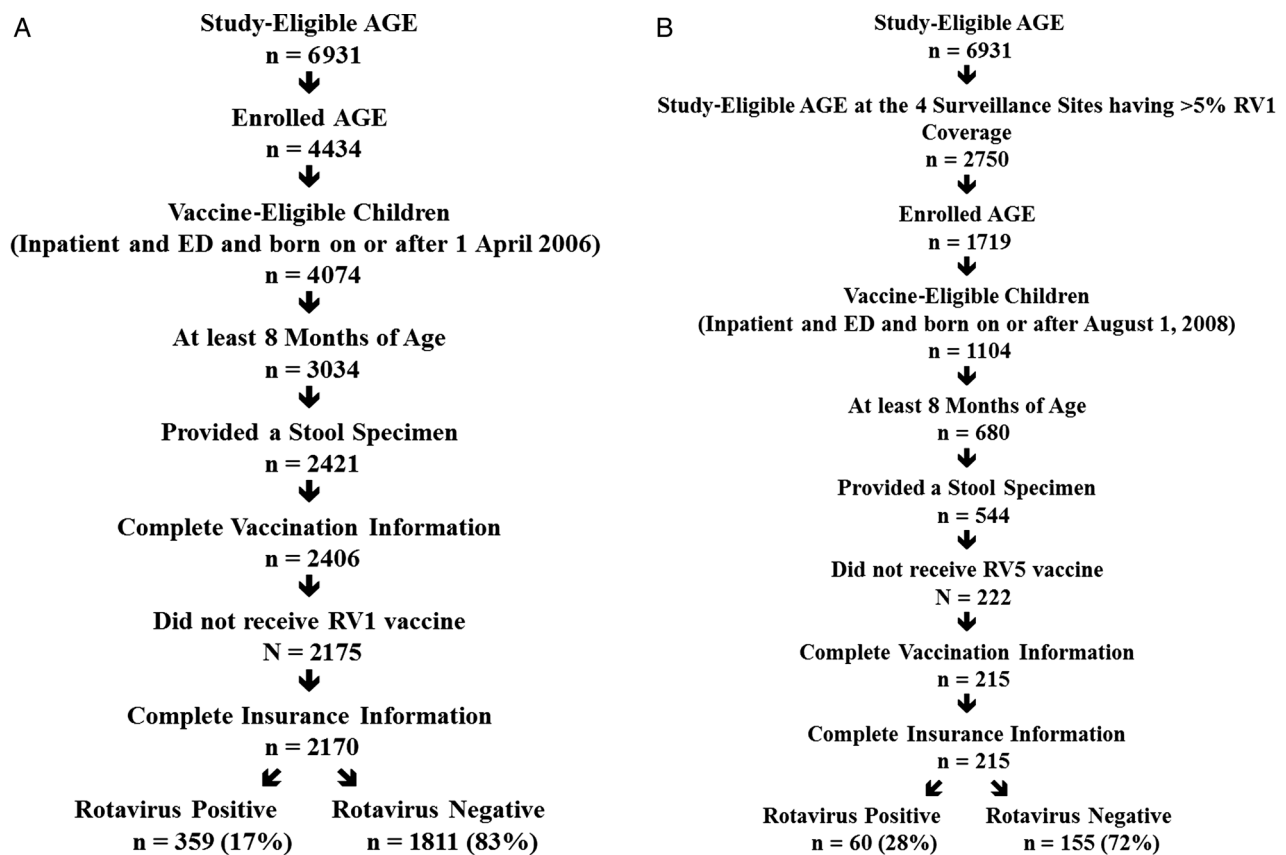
A

Study-Eligible AGE
n = 6931

Enrolled AGE
n = 4434

Vaccine-Eligible Children
(Inpatient and ED and born on or after 1 April 2006)
n = 4074

At least 8 Months of Age
n = 3034

Provided a Stool Specimen
n = 2421

Complete Vaccination Information
n = 2406

Did not receive RV1 vaccine
N = 2175

Complete Insurance Information
n = 2170

Rotavirus Positive
n = 359 (17%)

Rotavirus Negative
n = 1811 (83%)

B

Study-Eligible AGE
n = 6931

Study-Eligible AGE at the 4 Surveillance Sites having >5% RV1 Coverage
n = 2750

Enrolled AGE
n = 1719

Vaccine-Eligible Children
(Inpatient and ED and born on or after August 1, 2008)
n = 1104

At least 8 Months of Age
n = 680

Provided a Stool Specimen
n = 544

Did not receive RV5 vaccine
N = 222

Complete Vaccination Information
n = 215

Complete Insurance Information
n = 215

Rotavirus Positive
n = 60 (28%)

Rotavirus Negative
n = 155 (72%)